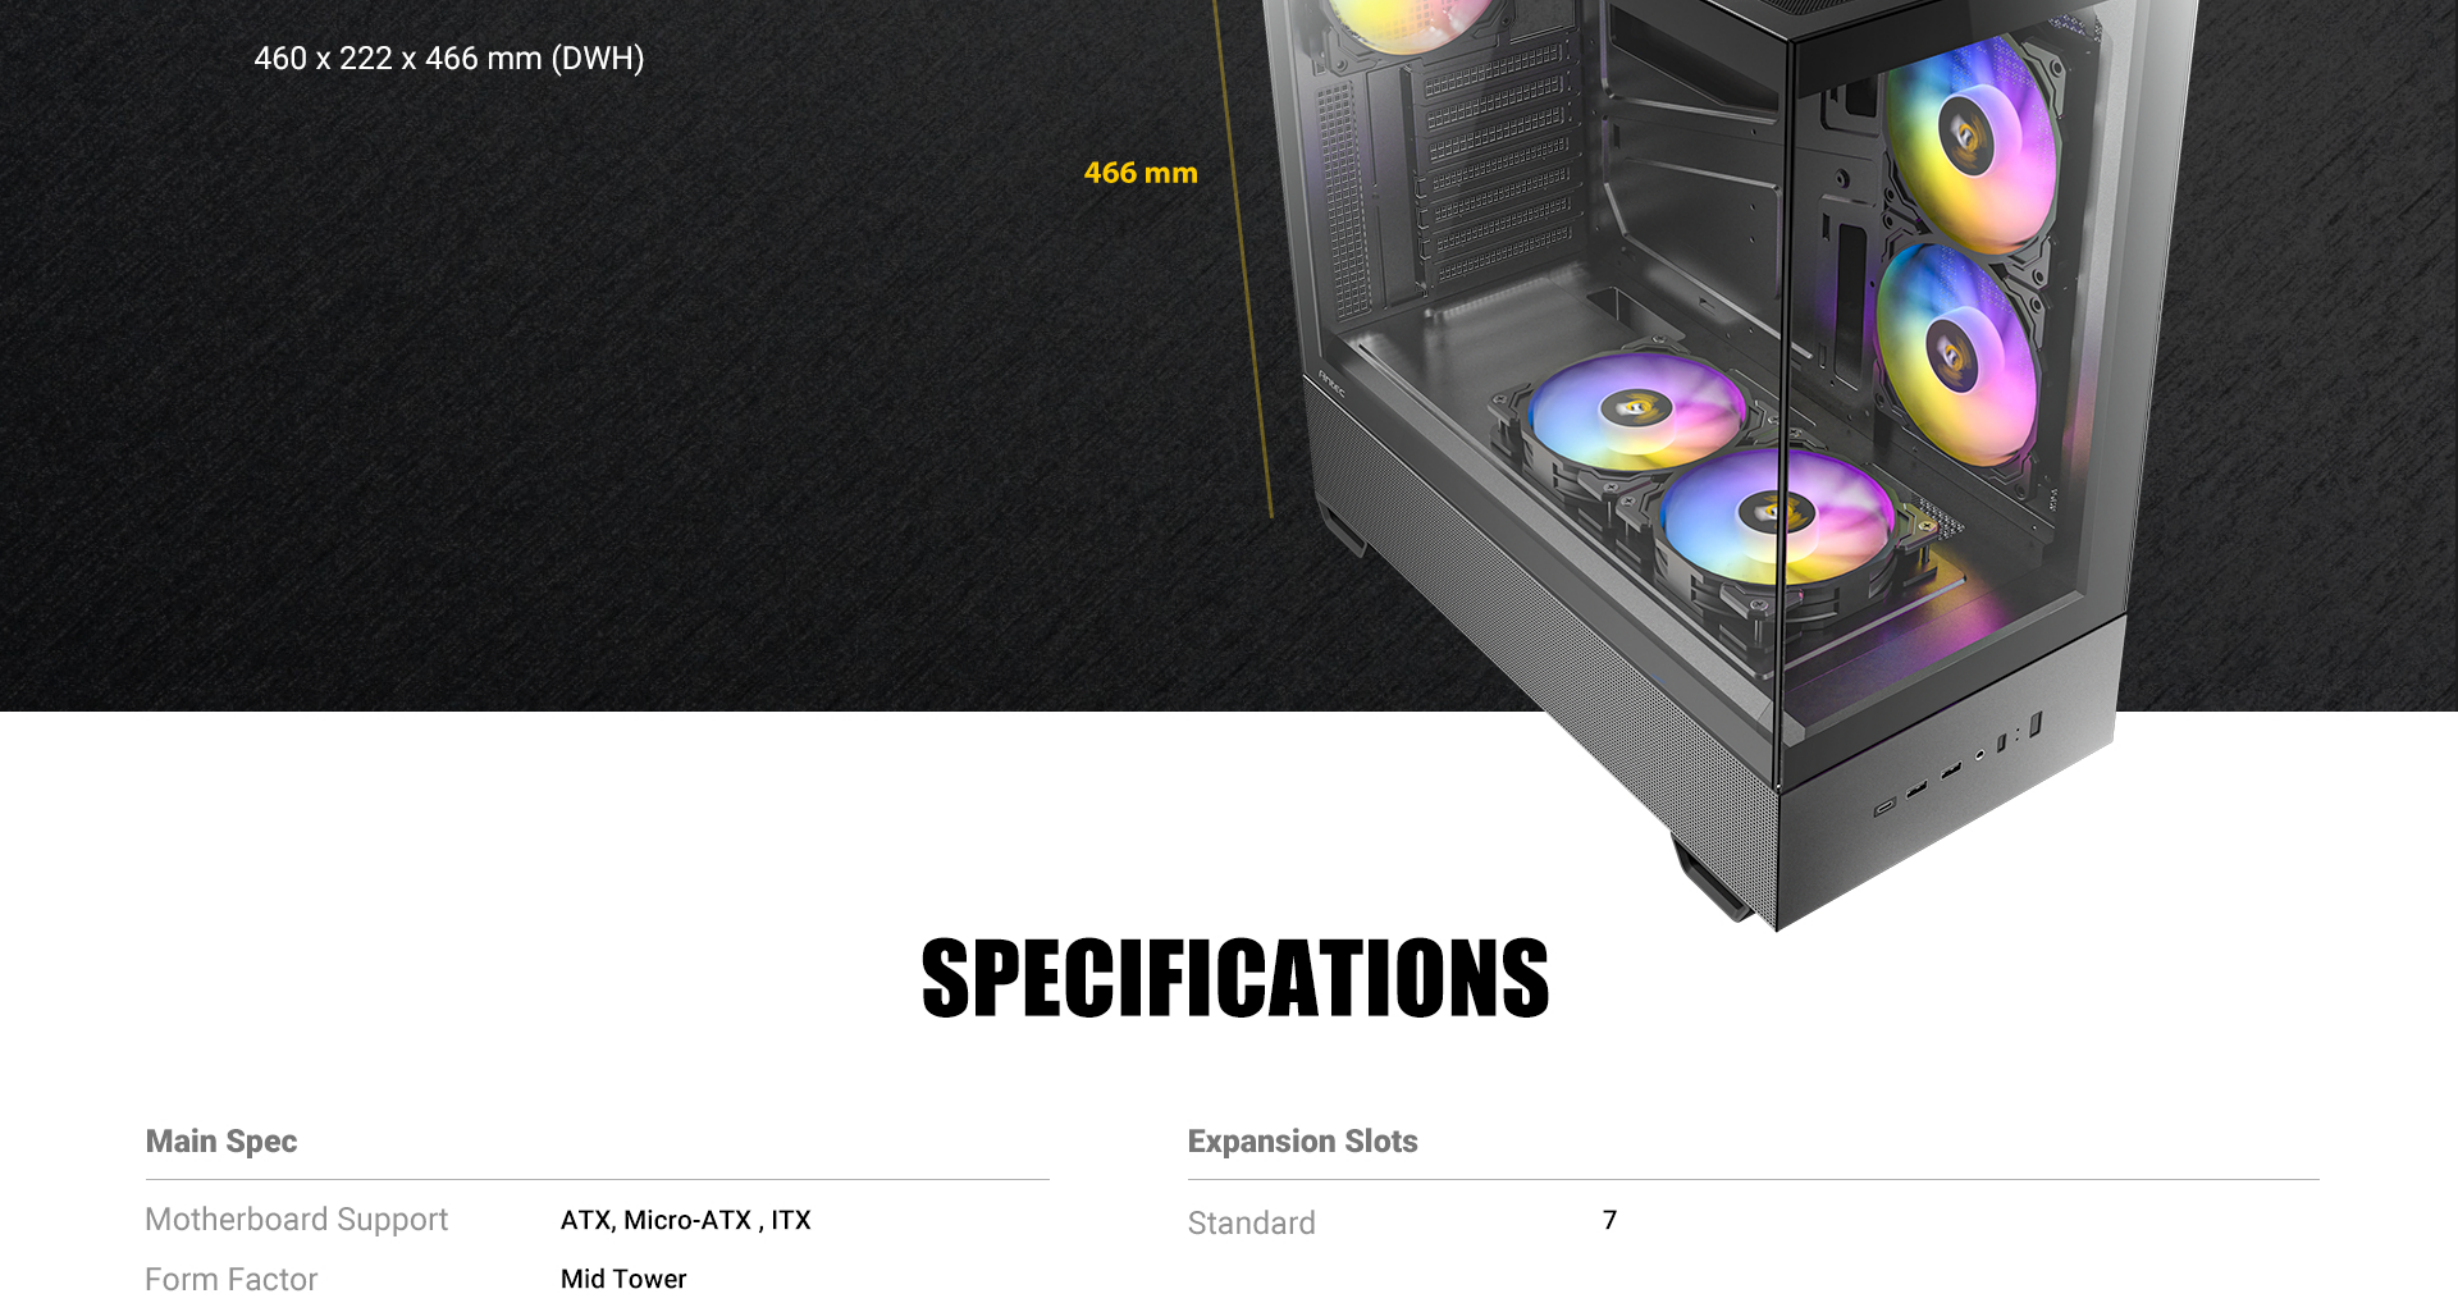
460 x 222 x 466 mm (DWH)

466 mm

SPECIFICATIONS

Main Spec

| | |
|---|---|
| Motherboard Support | ATX, Micro-ATX , ITX |
| Form Factor | Mid Tower |

Expansion Slots

| | |
|---|---|
| Standard | 7 |